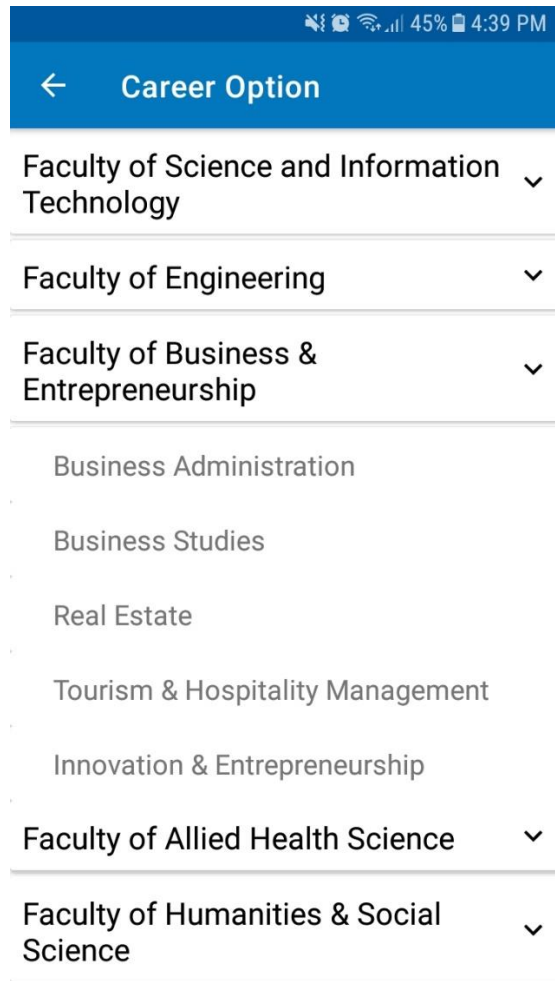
45% 4:39 PM

Career Option

Faculty of Science and Information Technology

Faculty of Engineering

Faculty of Business & Entrepreneurship

Business Administration

Business Studies

Real Estate

Tourism & Hospitality Management

Innovation & Entrepreneurship

Faculty of Allied Health Science

Faculty of Humanities & Social Science